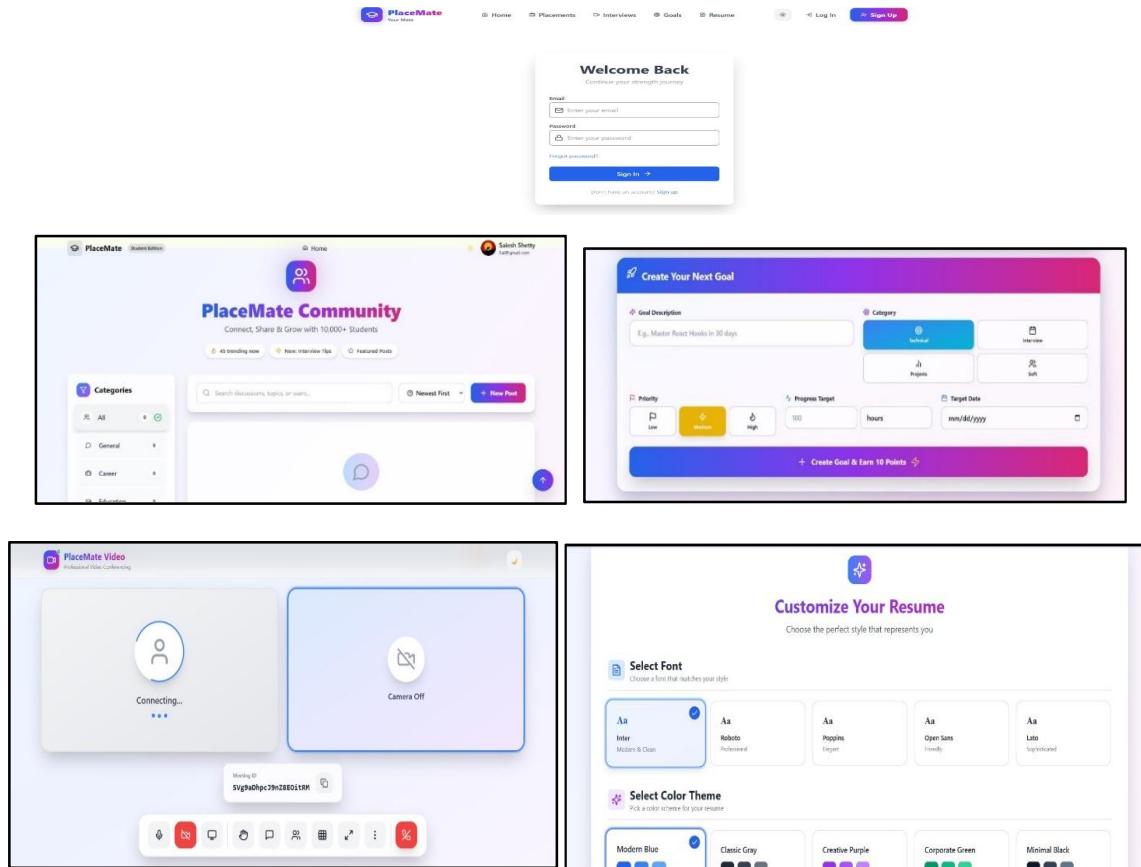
PlaceMate
Your Mate

Home Placements Interviews Goals Resume Log In Sign Up

Welcome Back
Continue your strength journey

Email
Enter your email

Password
Enter your password

Forgot password?

Sign In →

Don't have an account? Sign up

PlaceMate Student Edition
Home
Saksh Shetty
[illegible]@gmail.com

PlaceMate Community
Connect, Share & Grow with 10,000+ Students

45 trending now · New: Interview Tips · Featured Posts

Categories
All
General
Career
Education

Search discussions, topics, or users...
Newest First
+ New Post

Create Your Next Goal

Goal Description
E.g., Master React Hooks in 30 days

Category
Technical
Interview
Projects
Soft

Priority
Low
Medium
High

Progress Target
100
hours

Target Date
mm/dd/yyyy

+ Create Goal & Earn 10 Points

PlaceMate Video
Professional Video Conferencing

Connecting...

Camera Off

Meeting ID
SVg9aDhpcJ9nZ8EOitRM

Customize Your Resume
Choose the perfect style that represents you

Select Font
Choose a font that matches your style

| Aa | Aa | Aa | Aa | Aa |
|---|---|---|---|---|
| Inter | Roboto | Poppins | Open Sans | Lato |
| Modern & Clean | Professional | Elegant | Friendly | Sophisticated |

Select Color Theme
Pick a color scheme for your resume

Modern Blue
Classic Gray
Creative Purple
Corporate Green
Minimal Black